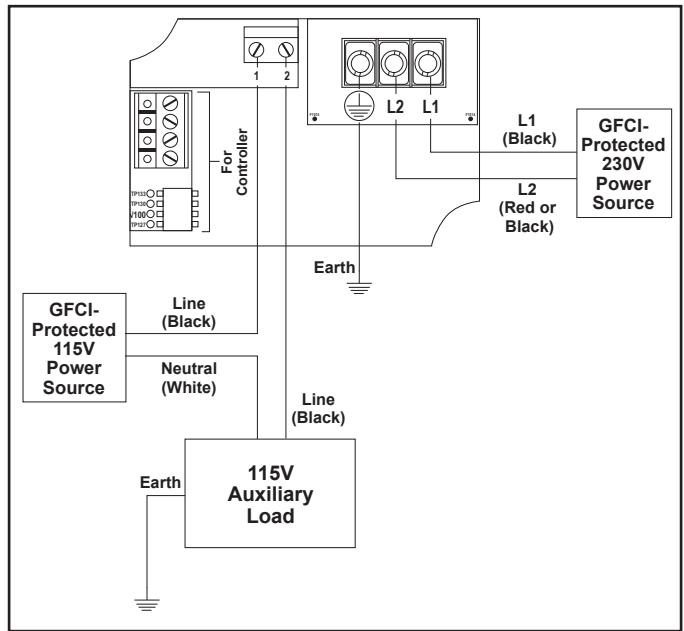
1 2

For Controller

TP133
TP130
V100
TP127

L2 L1

L1
(Black)

GFCI-Protected 230V Power Source

L2
(Red or Black)

Earth

GFCI-Protected 115V Power Source

Line
(Black)

Neutral
(White)

Line
(Black)

115V Auxiliary Load

Earth